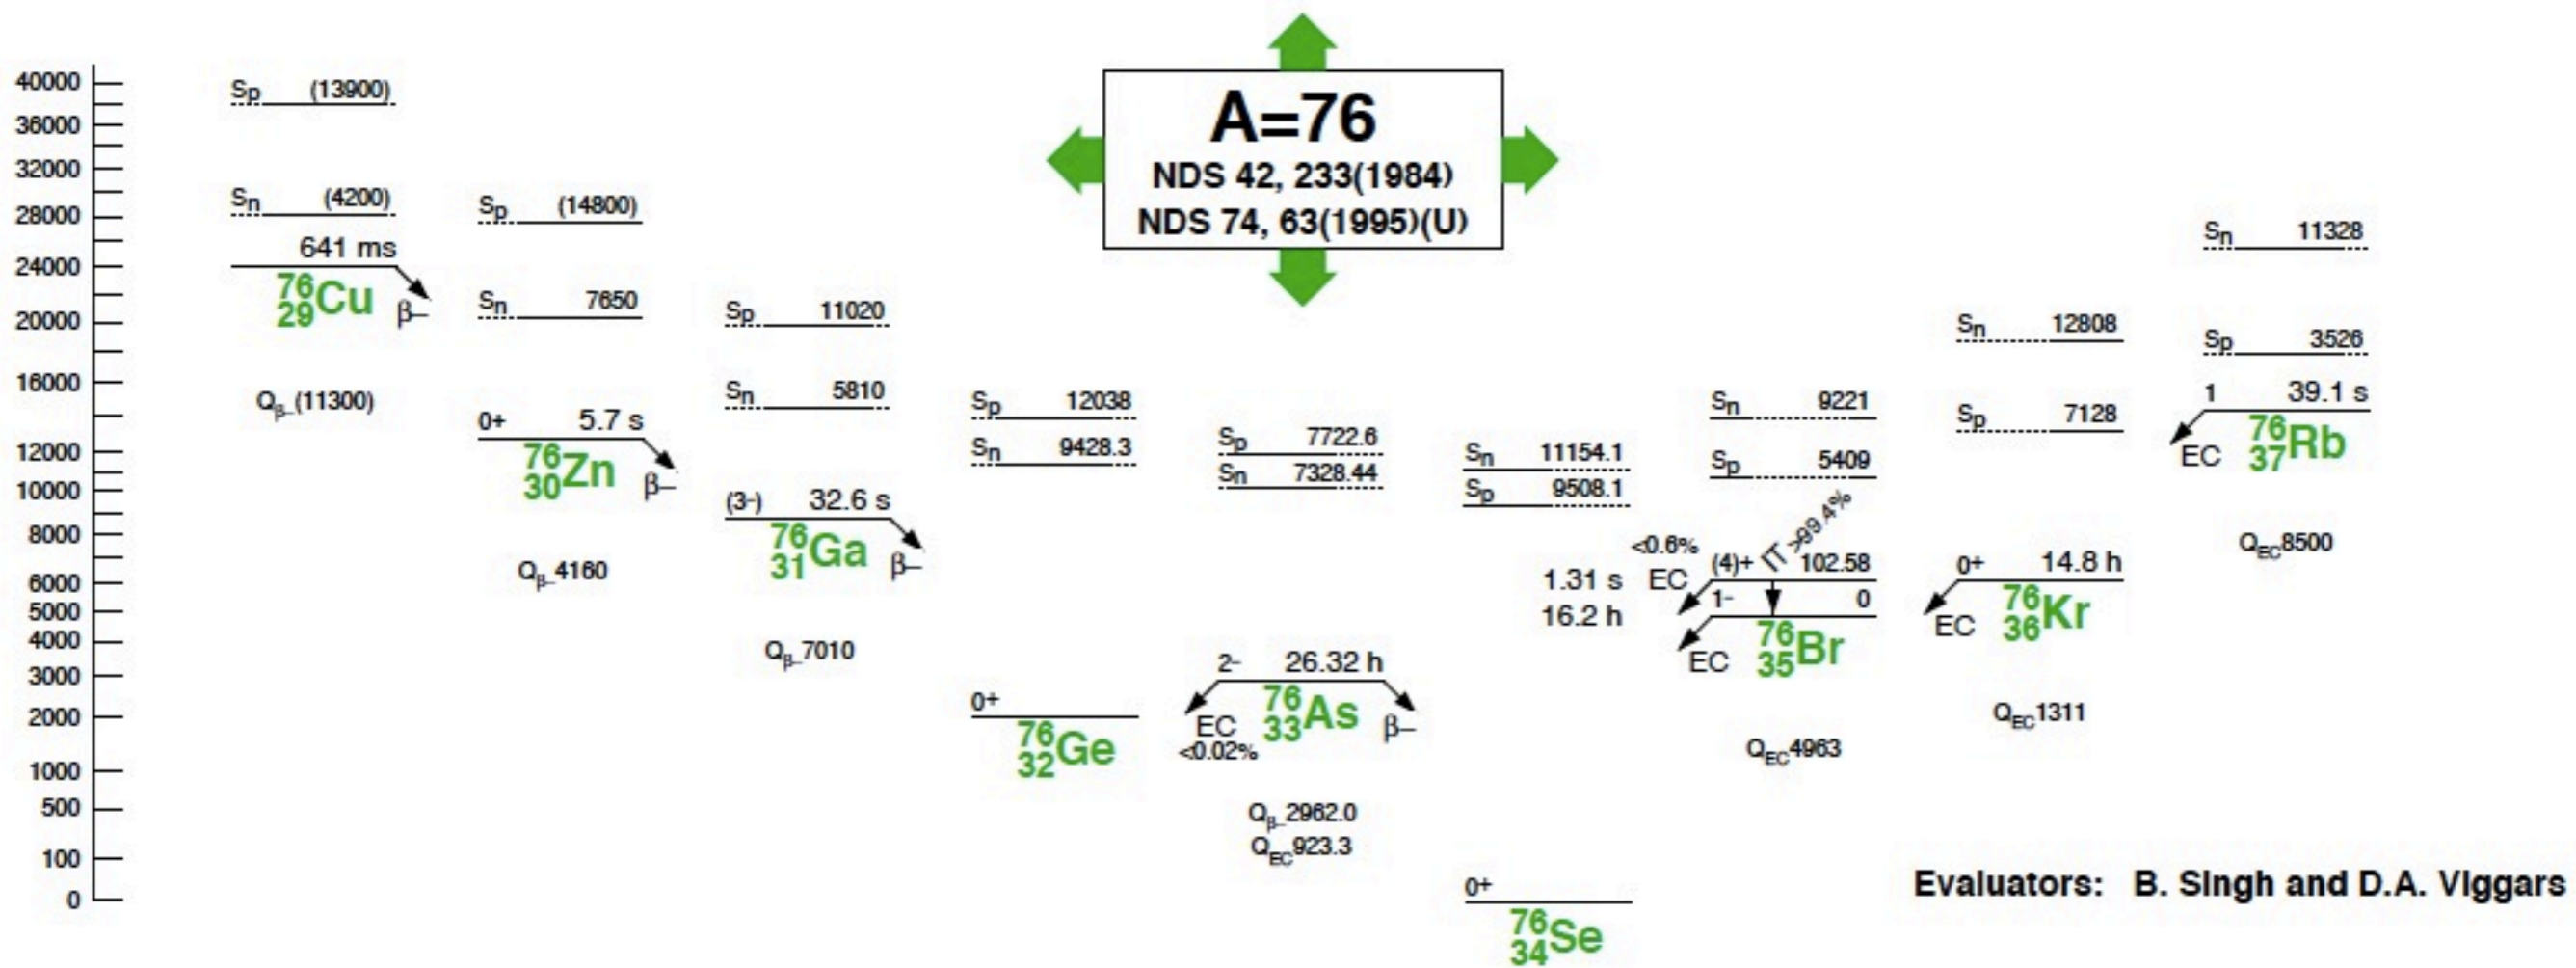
A=76
NDS 42, 233(1984)
NDS 74, 63(1995)(U)

40000
36000
32000
28000
24000
20000
16000
12000
10000
8000
6000
5000
4000
3000
2000
1000
500
100
0

$S_p$ (13900)
$S_n$ (4200)
641 ms
$^{76}_{29}$Cu
β–
$Q_{β-}$(11300)

$S_p$ (14800)
$S_n$ 7650
0+ 5.7 s
$^{76}_{30}$Zn
β–
$Q_{β-}$4160

$S_p$ 11020
$S_n$ 5810
(3-) 32.6 s
$^{76}_{31}$Ga
β–
$Q_{β-}$7010

$S_p$ 12038
$S_n$ 9428.3
0+
$^{76}_{32}$Ge

$S_p$ 7722.6
$S_n$ 7328.44
2- 26.32 h
$^{76}_{33}$As
EC
<0.02%
β–
$Q_{β-}$2962.0
$Q_{EC}$923.3

$S_n$ 11154.1
$S_p$ 9508.1
1.31 s
16.2 h
0+
$^{76}_{34}$Se

$S_n$ 9221
$S_p$ 5409
<0.6%
EC
IT >99.4%
(4)+ 102.58
1- 0
EC
$^{76}_{35}$Br
$Q_{EC}$4963

$S_n$ 12808
$S_p$ 7128
0+ 14.8 h
EC
$^{76}_{36}$Kr
$Q_{EC}$1311

$S_n$ 11328
$S_p$ 3526
1 39.1 s
EC
$^{76}_{37}$Rb
$Q_{EC}$8500

Evaluators: B. Singh and D.A. Viggars